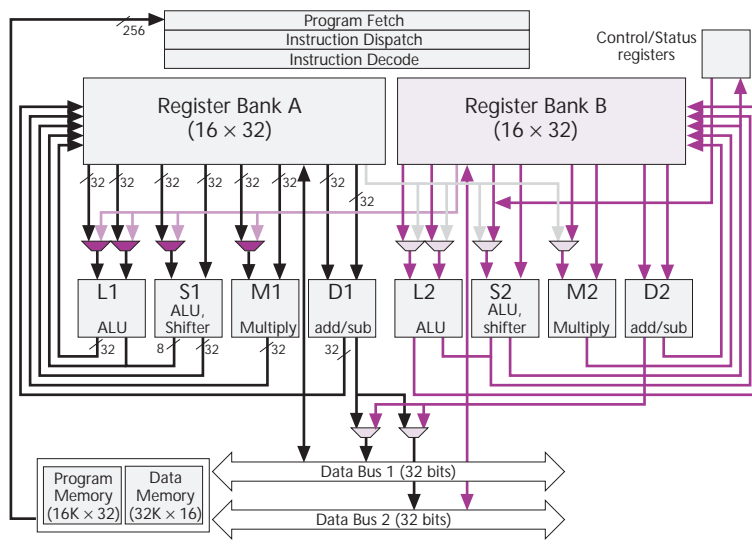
256

Program Fetch

Instruction Dispatch

Instruction Decode

Control/Status registers

Register Bank A
(16 × 32)

Register Bank B
(16 × 32)

32 32 32 32 32 32 32

32

L1
ALU

S1
ALU, Shifter

M1
Multiply

D1
add/sub

L2
ALU

S2
ALU, shifter

M2
Multiply

D2
add/sub

32 8 32 32 32

Data Bus 1 (32 bits)

Data Bus 2 (32 bits)

Program Memory (16K × 32)

Data Memory (32K × 16)